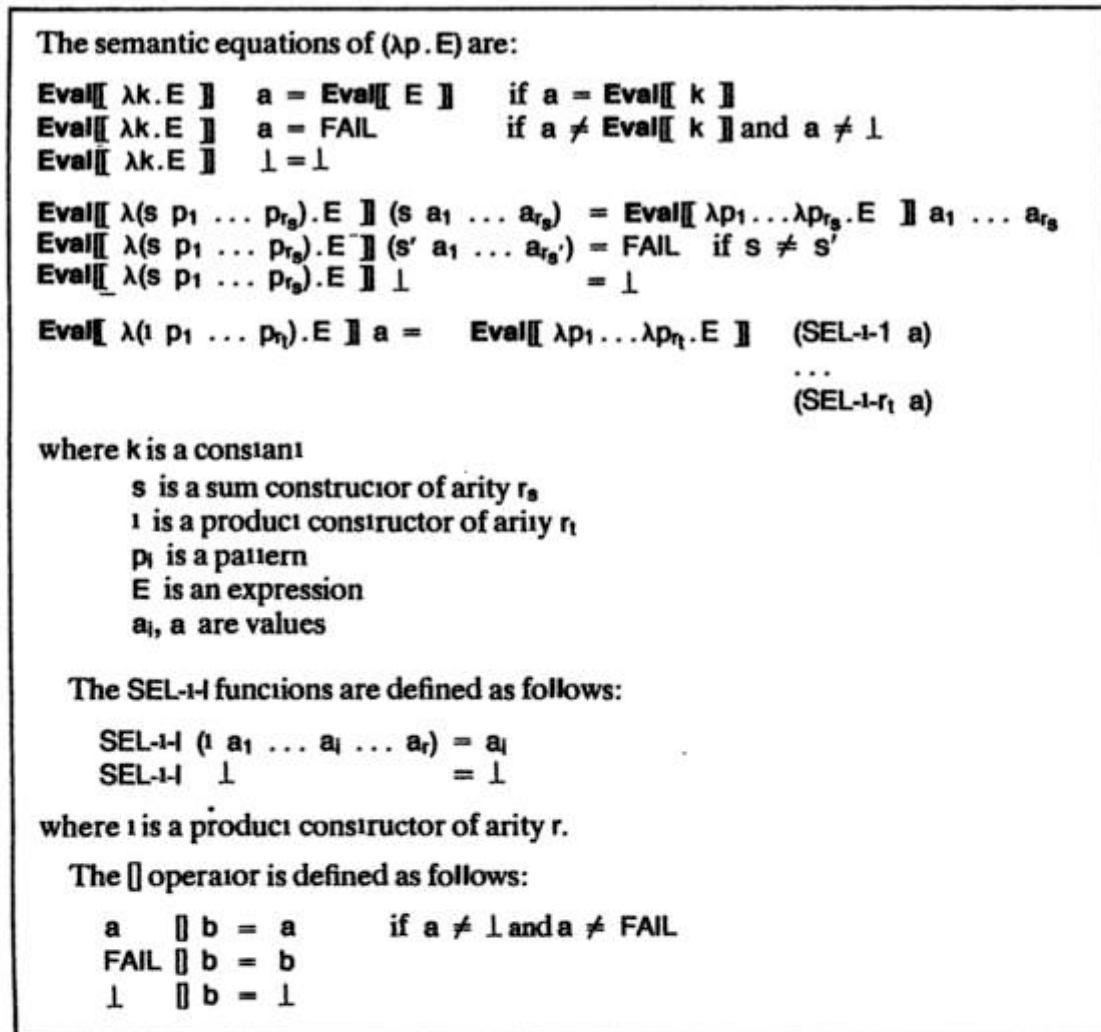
The semantic equations of $(\lambda p.E)$ are:

**Eval**$[\![\ \lambda k.E\ ]\!]$ $a$ = **Eval**$[\![\ E\ ]\!]$ if $a$ = **Eval**$[\![\ k\ ]\!]$
**Eval**$[\![\ \lambda k.E\ ]\!]$ $a$ = FAIL if $a \neq$ **Eval**$[\![\ k\ ]\!]$ and $a \neq \bot$
**Eval**$[\![\ \lambda k.E\ ]\!]$ $\bot = \bot$

**Eval**$[\![\ \lambda(s\ p_1\ \ldots\ p_{r_s}).E\ ]\!]$ $(s\ a_1\ \ldots\ a_{r_s})$ = **Eval**$[\![\ \lambda p_1 \ldots \lambda p_{r_s}.E\ ]\!]$ $a_1\ \ldots\ a_{r_s}$
**Eval**$[\![\ \lambda(s\ p_1\ \ldots\ p_{r_s}).E\ ]\!]$ $(s'\ a_1\ \ldots\ a_{r_{s'}})$ = FAIL if $s \neq s'$
**Eval**$[\![\ \lambda(s\ p_1\ \ldots\ p_{r_s}).E\ ]\!]$ $\bot$ = $\bot$

**Eval**$[\![\ \lambda(t\ p_1\ \ldots\ p_{r_t}).E\ ]\!]$ $a$ = **Eval**$[\![\ \lambda p_1 \ldots \lambda p_{r_t}.E\ ]\!]$ (SEL-t-1 a)
...
(SEL-t-$r_t$ a)

where k is a constant
s is a sum constructor of arity $r_s$
t is a product constructor of arity $r_t$
$p_i$ is a pattern
E is an expression
$a_i$, a are values

The SEL-t-i functions are defined as follows:

SEL-t-i $(t\ a_1\ \ldots\ a_i\ \ldots\ a_r) = a_i$
SEL-t-i $\bot$ = $\bot$

where t is a product constructor of arity r.

The [] operator is defined as follows:

a [] b = a if $a \neq \bot$ and $a \neq$ FAIL
FAIL [] b = b
$\bot$ [] b = $\bot$